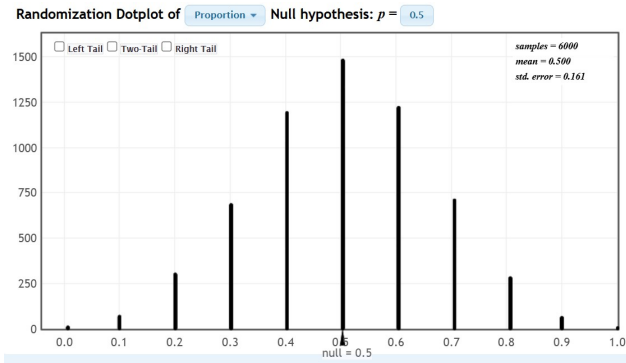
Randomization Dotplot of Proportion ▾ Null hypothesis: $p =$ 0.5

☐ Left Tail ☐ Two-Tail ☐ Right Tail

samples = 6000
mean = 0.500
std. error = 0.161

1500
1250
1000
750
500
250
0

0.0 0.1 0.2 0.3 0.4 0.5 0.6 0.7 0.8 0.9 1.0

null = 0.5